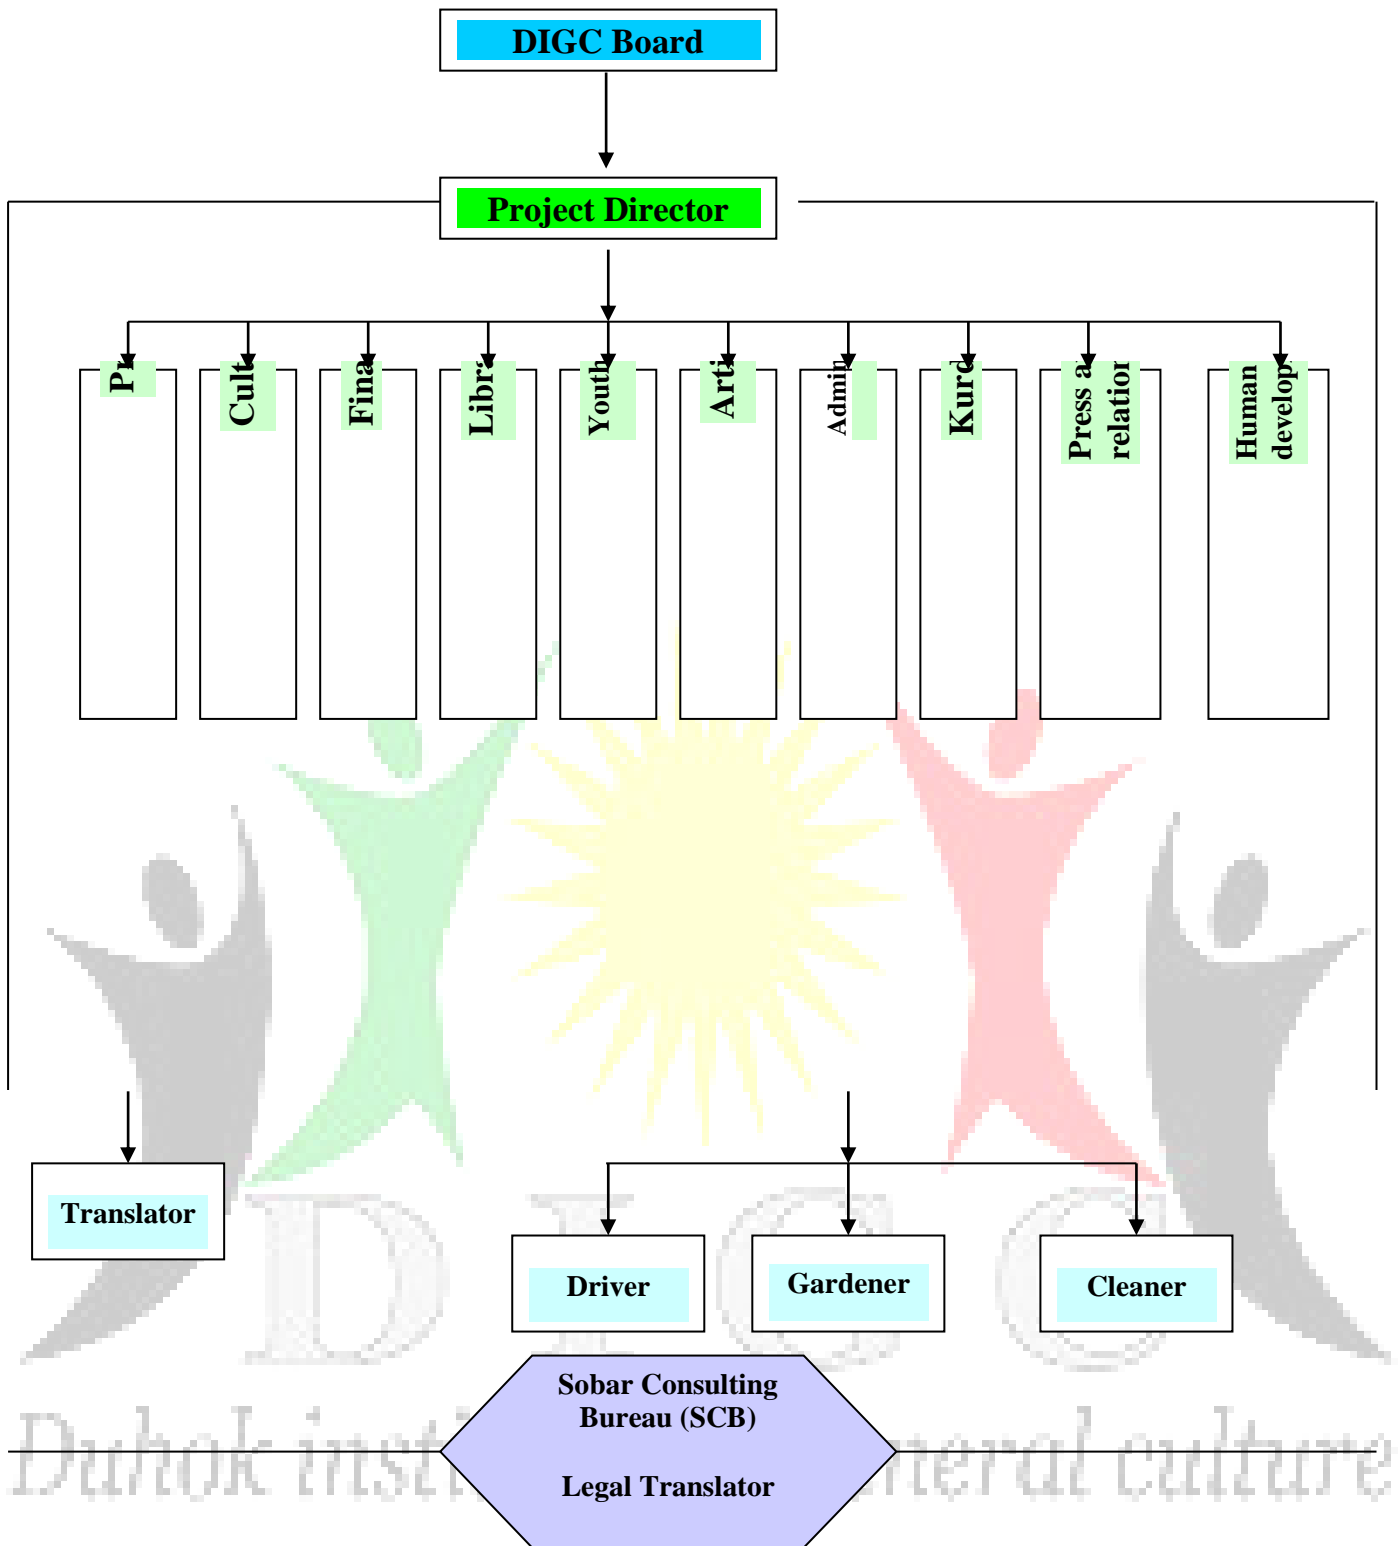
DIGC Board

Project Director

Pr

Cult

Fina

Libr

Youth

Arti

Admin

Kurd

Press a relation

Human develop

Translator

Driver

Gardener

Cleaner

Sobar Consulting Bureau (SCB)

Legal Translator

D I G C

Duhok insti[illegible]neral culture